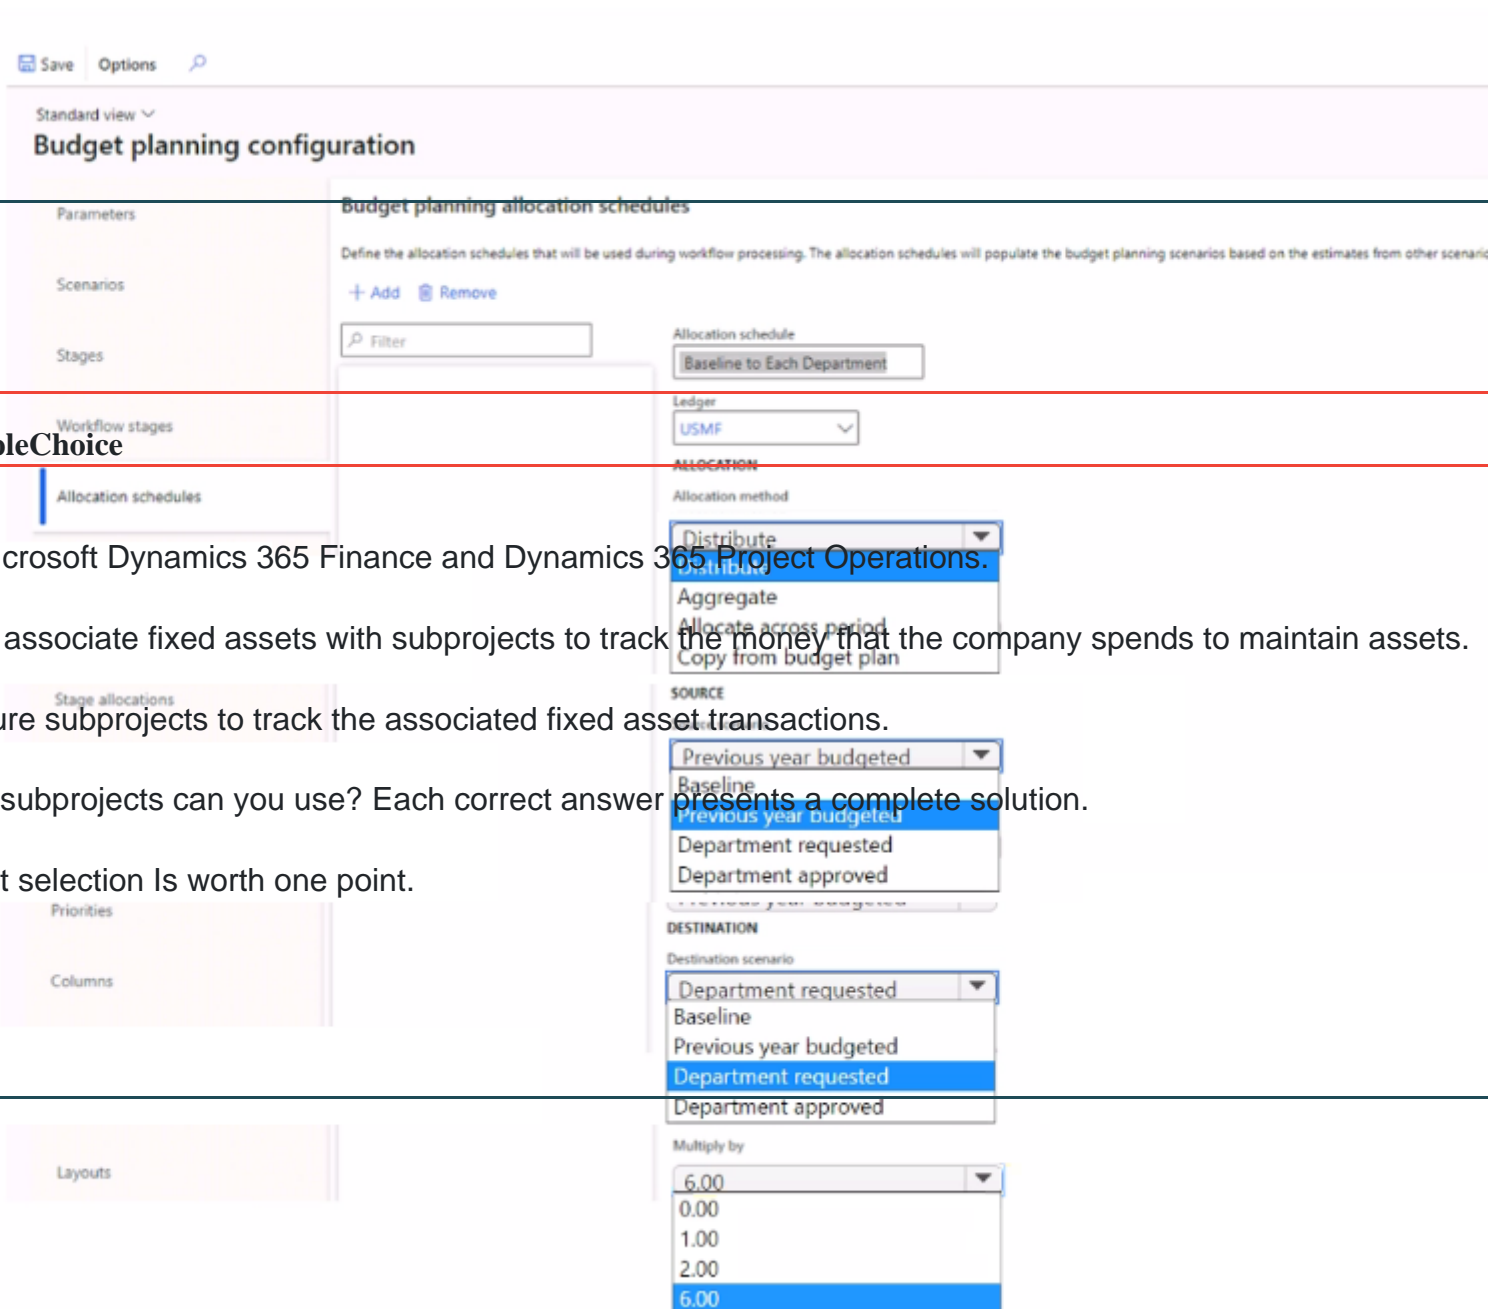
Save Options

Standard view

Budget planning configuration

Parameters

Scenarios

Stages

Workflow stages

Allocation schedules

Stage allocations

Priorities

Columns

Layouts

Budget planning allocation schedules

Define the allocation schedules that will be used during workflow processing. The allocation schedules will populate the budget planning scenarios based on the estimates from other scenario

+ Add Remove

Filter

Allocation schedule

Baseline to Each Department

Ledger

USMF

ALLOCATION

Allocation method

Distribute

Distribute

Aggregate

Allocate across period

Copy from budget plan

SOURCE

Previous year budgeted

Baseline

Previous year budgeted

Department requested

Department approved

DESTINATION

Destination scenario

Department requested

Baseline

Previous year budgeted

Department requested

Department approved

Multiply by

6.00

0.00

1.00

2.00

6.00

leChoice

crosoft Dynamics 365 Finance and Dynamics 365 Project Operations.

associate fixed assets with subprojects to track the money that the company spends to maintain assets.

ure subprojects to track the associated fixed asset transactions.

subprojects can you use? Each correct answer presents a complete solution.

t selection Is worth one point.